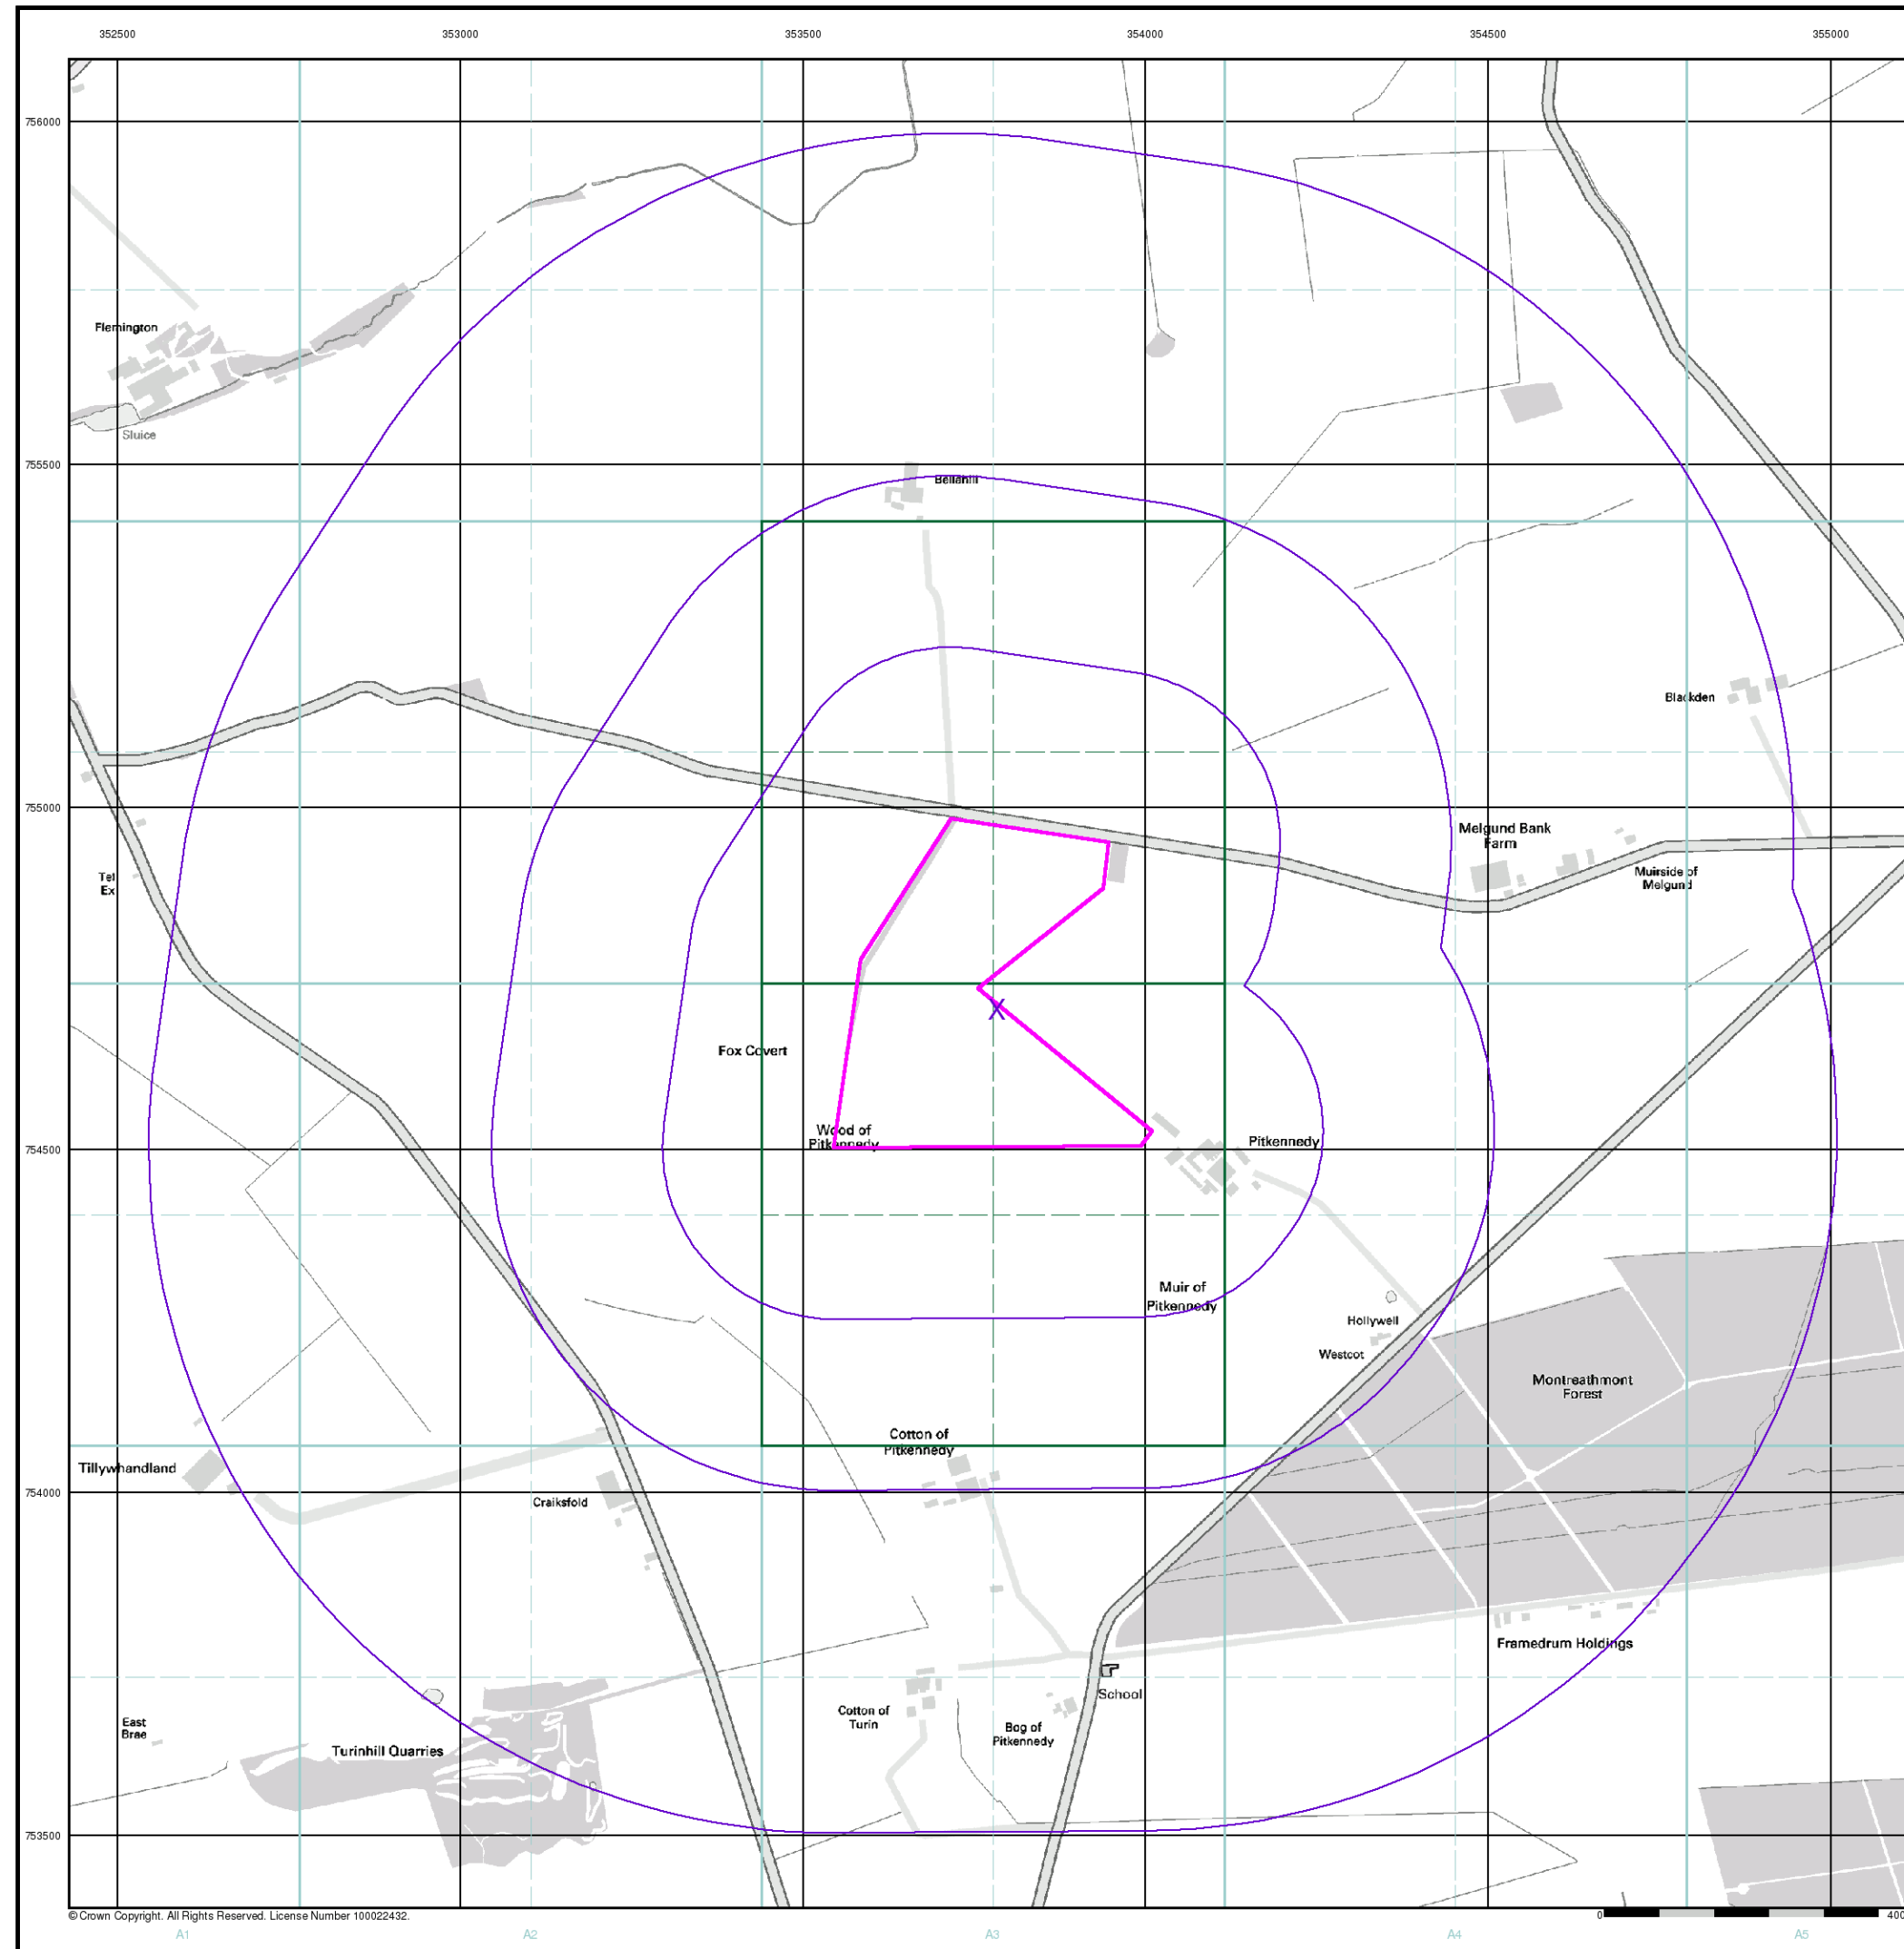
352500
353000
353500
354000
354500
355000

756000
755500
755000
754500
754000
753500

Flemington
Sluice
Bellahill
Blackden
Melgund Bank Farm
Muirside of Melgund
Tel Ex
Fox Covert
Wood of Pitkennedy
Pitkennedy
Muir of Pitkennedy
Hollywell
Westcot
Montreathmont Forest
Cotton of Pitkennedy
Tillywhandland
Craiksfold
Framedrum Holdings
School
Cotton of Turin
Bog of Pitkennedy
East Brae
Turinhill Quarries

© Crown Copyright. All Rights Reserved. License Number 100022432.
A1
A2
A3
A4
A5
0
400